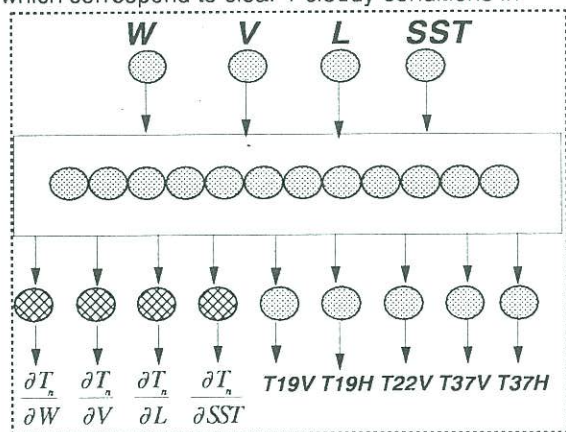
which correspond to clear / cloudy conditions in

W V L SST

$\frac{\partial T_n}{\partial W}$ $\frac{\partial T_n}{\partial V}$ $\frac{\partial T_n}{\partial L}$ $\frac{\partial T_n}{\partial SST}$ T19V T19H T22V T37V T37H